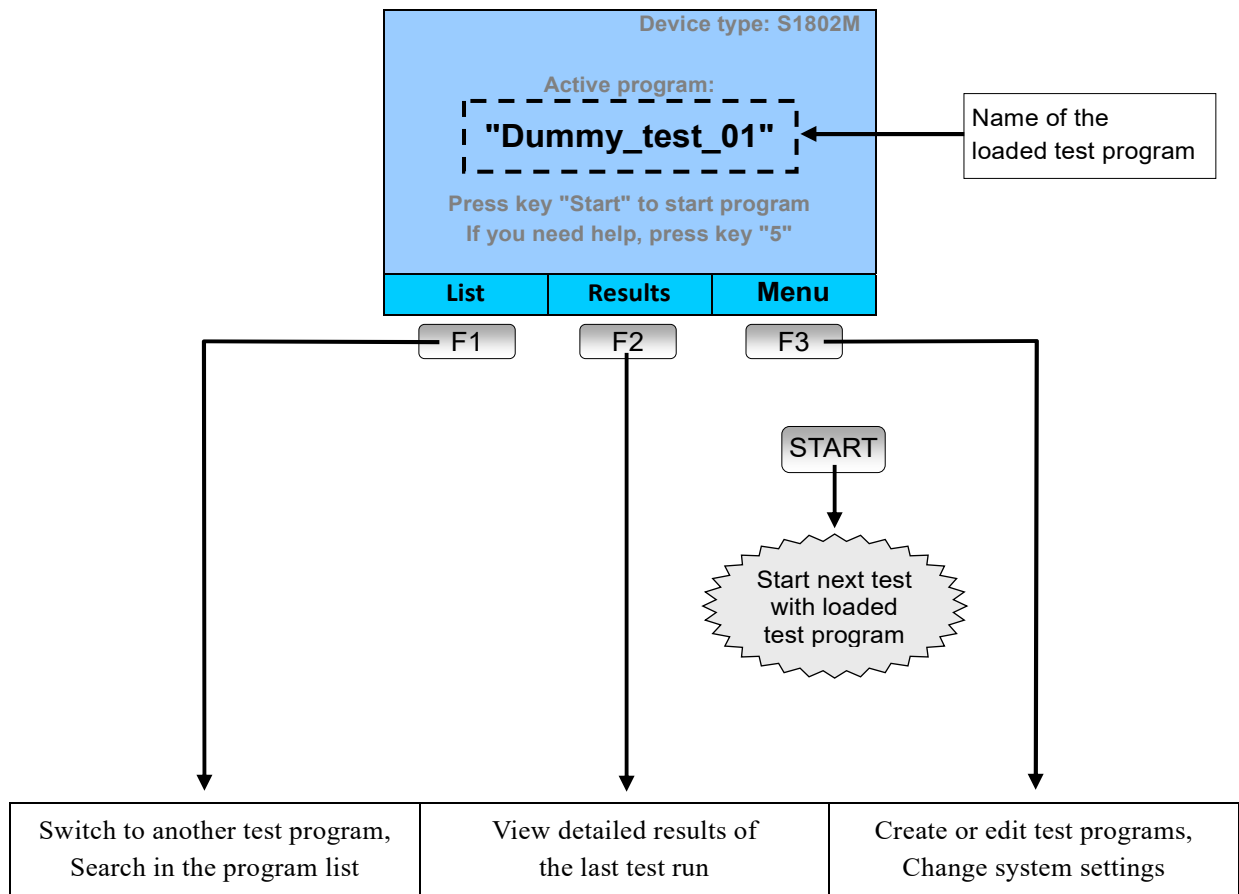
Device type: S1802M

Active program:

"Dummy_test_01"

Name of the loaded test program

Press key "Start" to start program
If you need help, press key "5"

| List | Results | Menu |
|---|---|---|

F1

F2

F3

START

Start next test with loaded test program

| Switch to another test program, Search in the program list | View detailed results of the last test run | Create or edit test programs, Change system settings |
|---|---|---|